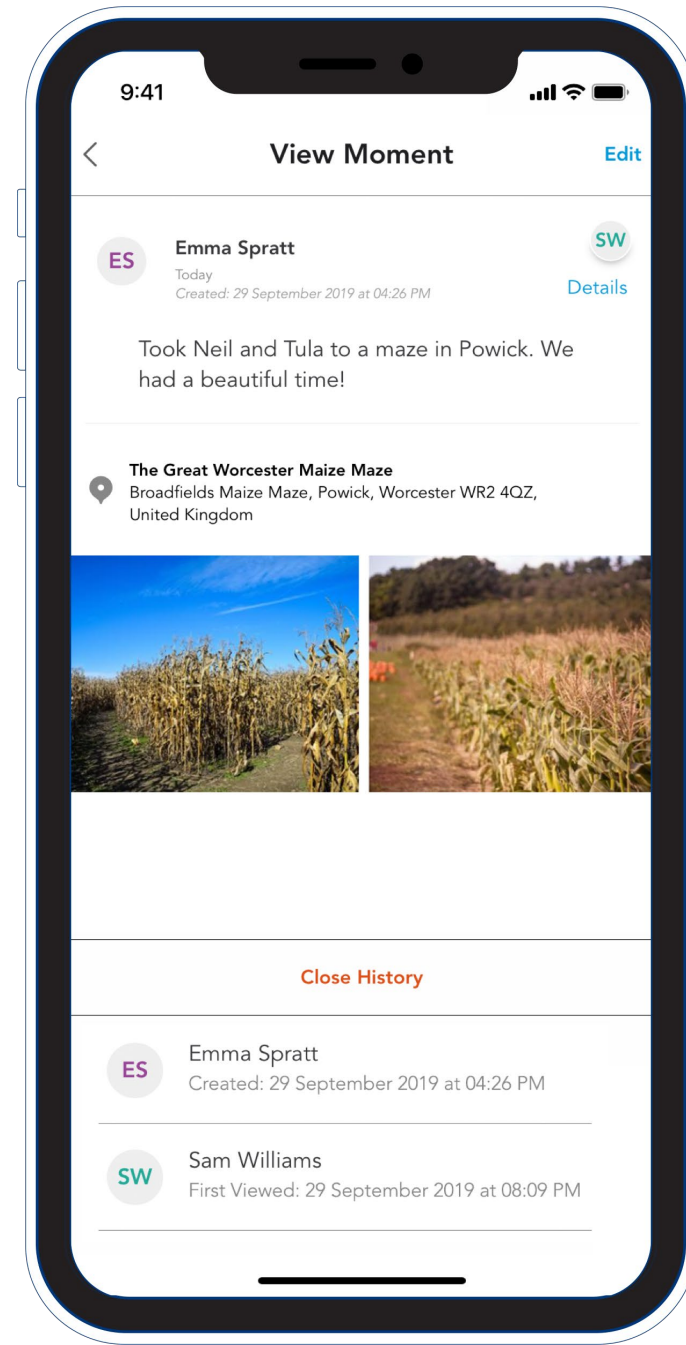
9:41

View Moment

Edit

ES

Emma Spratt

Today

Created: 29 September 2019 at 04:26 PM

SW

Details

Took Neil and Tula to a maze in Powick. We had a beautiful time!

The Great Worcester Maize Maze

Broadfields Maize Maze, Powick, Worcester WR2 4QZ, United Kingdom

Close History

ES

Emma Spratt

Created: 29 September 2019 at 04:26 PM

SW

Sam Williams

First Viewed: 29 September 2019 at 08:09 PM